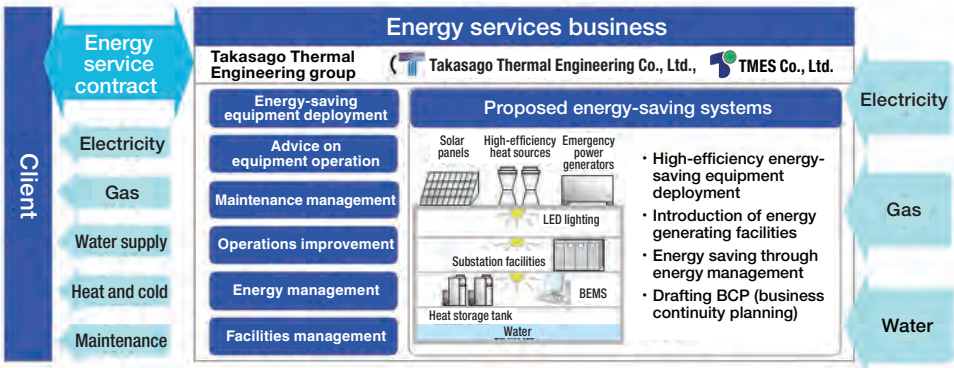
Client

Energy service contract

Electricity

Gas

Water supply

Heat and cold

Maintenance

Energy services business

Takasago Thermal Engineering group

( Takasago Thermal Engineering Co., Ltd., TMES Co., Ltd.

Energy-saving equipment deployment

Advice on equipment operation

Maintenance management

Operations improvement

Energy management

Facilities management

Proposed energy-saving systems

Solar panels

High-efficiency heat sources

Emergency power generators

LED lighting

Substation facilities

Heat storage tank

BEMS

Water

・High-efficiency energy-saving equipment deployment
・Introduction of energy generating facilities
・Energy saving through energy management
・Drafting BCP (business continuity planning)

Electricity

Gas

Water